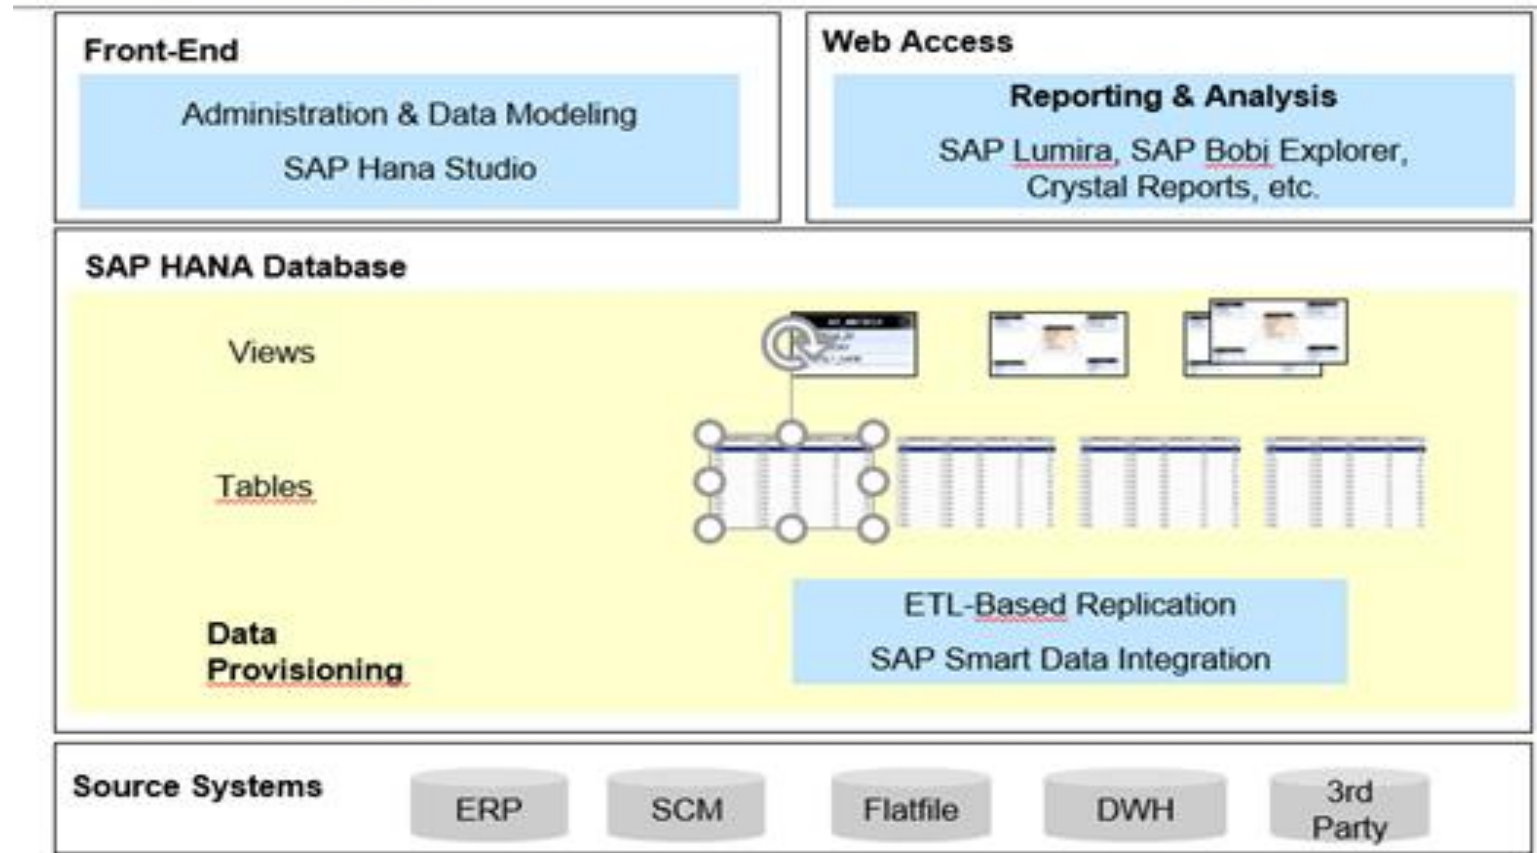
Front-End

Administration & Data Modeling

SAP Hana Studio

Web Access

Reporting & Analysis

SAP Lumira, SAP Bobi Explorer, Crystal Reports, etc.

SAP HANA Database

Views

Tables

Data Provisioning

ETL-Based Replication

SAP Smart Data Integration

Source Systems

ERP

SCM

Flatfile

DWH

3rd Party